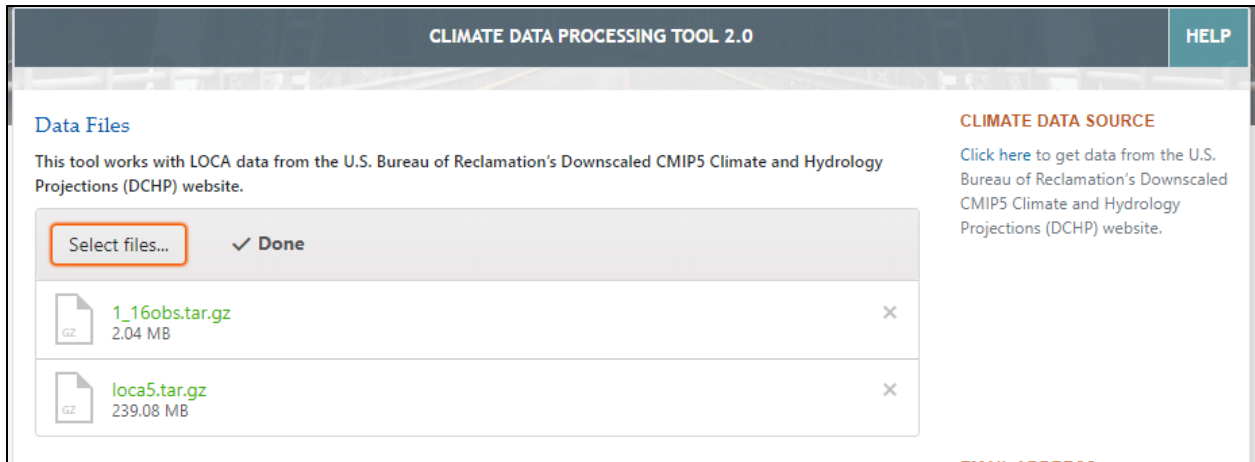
CLIMATE DATA PROCESSING TOOL 2.0

HELP

Data Files

This tool works with LOCA data from the U.S. Bureau of Reclamation's Downscaled CMIP5 Climate and Hydrology Projections (DCHP) website.

Select files...

✓ Done

GZ

1_16obs.tar.gz
2.04 MB

×

GZ

loca5.tar.gz
239.08 MB

×

CLIMATE DATA SOURCE

Click here to get data from the U.S. Bureau of Reclamation's Downscaled CMIP5 Climate and Hydrology Projections (DCHP) website.

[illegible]